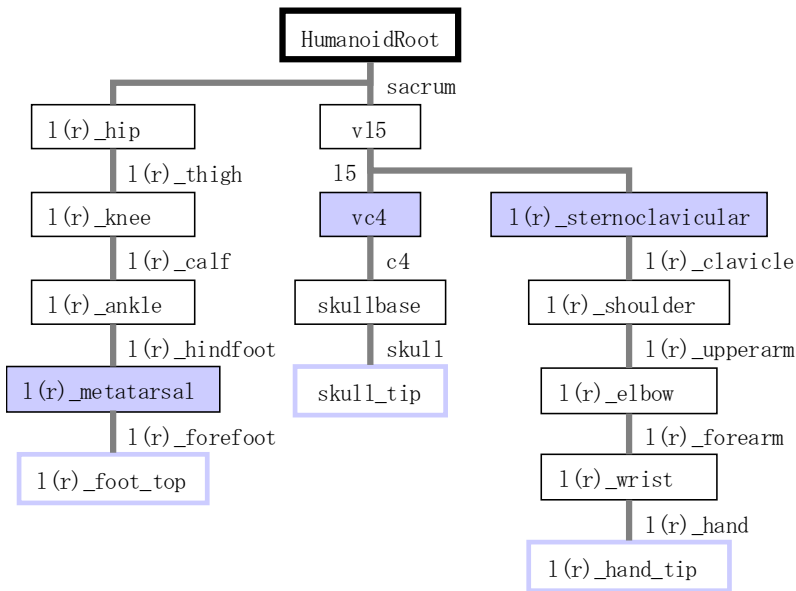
HumanoidRoot

sacrum

l(r)_hip

l(r)_thigh

l(r)_knee

l(r)_calf

l(r)_ankle

l(r)_hindfoot

l(r)_metatarsal

l(r)_forefoot

l(r)_foot_top

vl5

l5

vc4

c4

skullbase

skull

skull_tip

l(r)_sternoclavicular

l(r)_clavicle

l(r)_shoulder

l(r)_upperarm

l(r)_elbow

l(r)_forearm

l(r)_wrist

l(r)_hand

l(r)_hand_tip